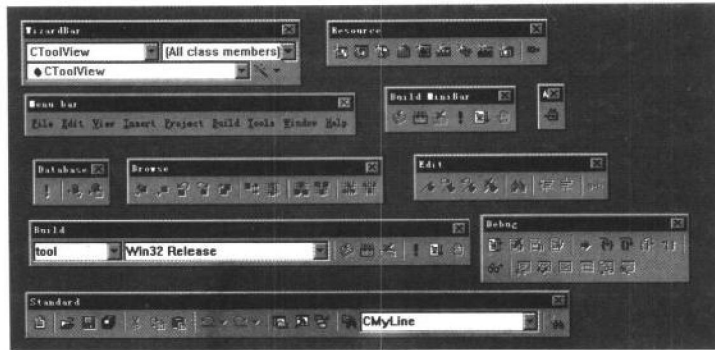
WizardBar
CToolView
(All class members)
CToolView

Resource

Menu bar
File Edit View Insert Project Build Tools Window Help

Build MiniBar

Database

Browse

Edit

Build
tool
Win32 Release

Debug

Standard
CMyLine